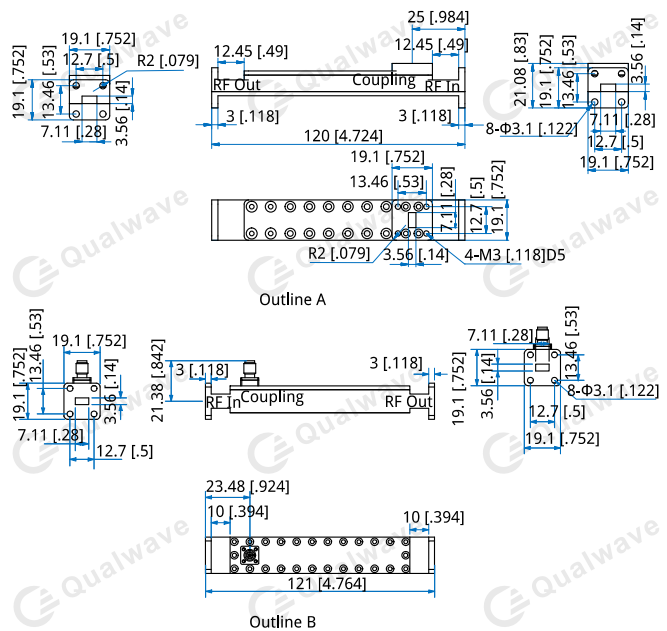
19.1 [.752]
12.7 [.5]
R2 [.079]
19.1 [.752]
13.46 [.53]
3.56 [.14]
7.11 [.28]

25 [.984]
12.45 [.49]
12.45 [.49]
RF Out
Coupling
RF In
3 [.118]
3 [.118]
120 [4.724]

21.08 [.83]
19.1 [.752]
13.46 [.53]
3.56 [.14]
7.11 [.28]
12.7 [.5]
19.1 [.752]
8-Φ3.1 [.122]

19.1 [.752]
13.46 [.53]
7.11 [.28]
12.7 [.5]
19.1 [.752]
R2 [.079]
3.56 [.14]
4-M3 [.118]D5

Outline A

19.1 [.752]
19.1 [.752]
13.46 [.53]
3.56 [.14]
7.11 [.28]
12.7 [.5]

21.38 [.842]
3 [.118]
RF In
Coupling
3 [.118]
RF Out

7.11 [.28]
13.46 [.53]
19.1 [.752]
3.56 [.14]
8-Φ3.1 [.122]
12.7 [.5]
19.1 [.752]

23.48 [.924]
10 [.394]
10 [.394]
121 [4.764]

Outline B

Qualwave
Qualwave
Qualwave
Qualwave
Qualwave
Qualwave
Qualwave
Qualwave